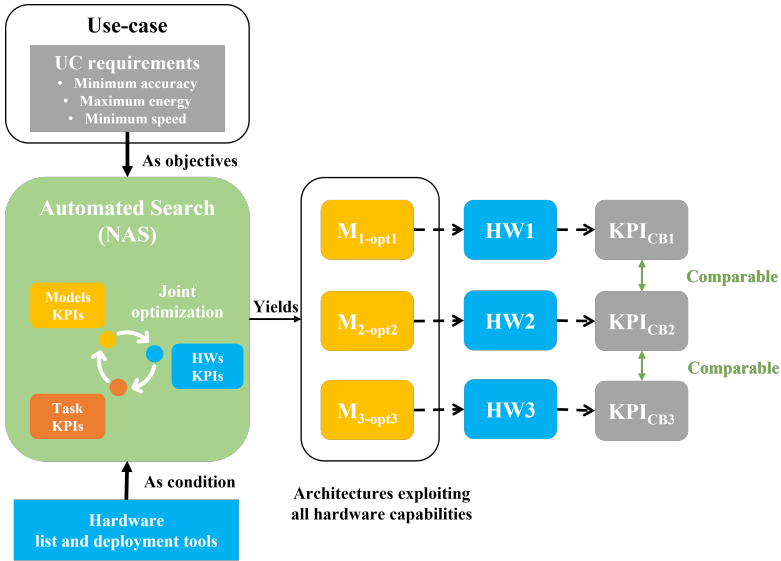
Use-case

UC requirements
• Minimum accuracy
• Maximum energy
• Minimum speed

As objectives

Automated Search (NAS)

Models KPIs

Joint optimization

HWs KPIs

Task KPIs

As condition

Hardware list and deployment tools

Yields

$M_{1\text{-opt1}}$

$M_{2\text{-opt2}}$

$M_{3\text{-opt3}}$

HW1

HW2

HW3

$KPI_{CB1}$

$KPI_{CB2}$

$KPI_{CB3}$

Comparable

Comparable

Architectures exploiting all hardware capabilities